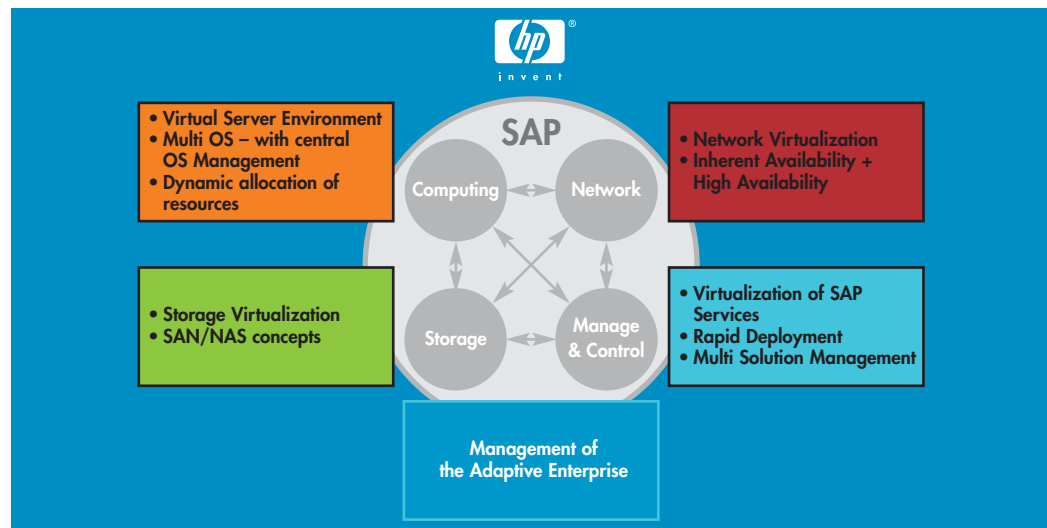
hp ®
invent

• Virtual Server Environment
• Multi OS – with central OS Management
• Dynamic allocation of resources

SAP

Computing

Network

Storage

Manage & Control

• Network Virtualization
• Inherent Availability + High Availability

• Storage Virtualization
• SAN/NAS concepts

• Virtualization of SAP Services
• Rapid Deployment
• Multi Solution Management

Management of the Adaptive Enterprise